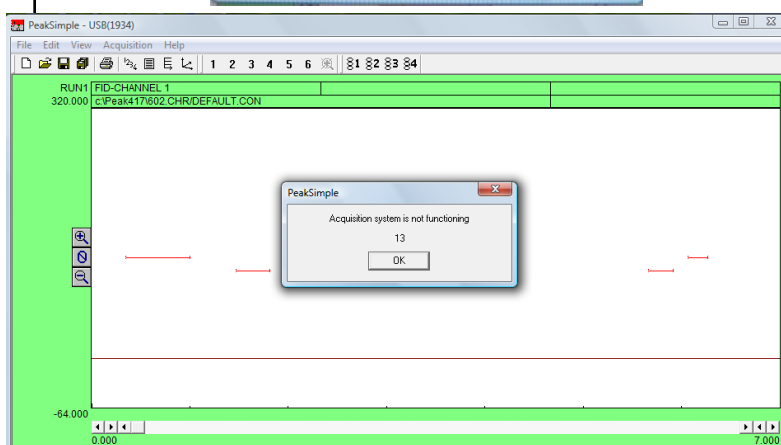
PeakSimple - USB(1934)

File Edit View Acquisition Help

1 2 3 4 5 6 1 2 3 4

RUN1 FID-CHANNEL 1
320.000 c:\Peak417\602.CHR/DEFAULT.CON

PeakSimple

Acquisition system is not functioning

13

OK

-64.000
0.000
7.000